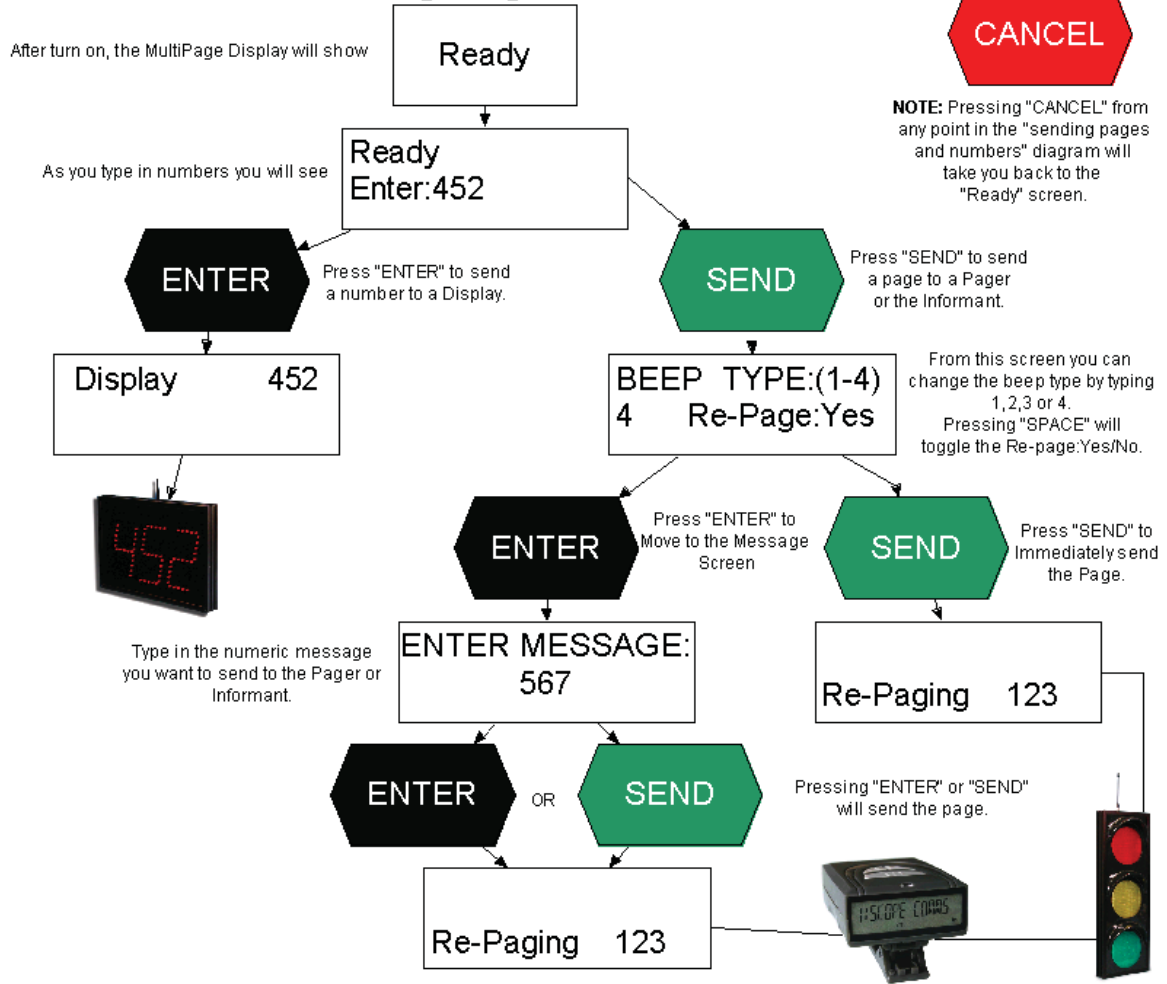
After turn on, the MultiPage Display will show

Ready

CANCEL

NOTE: Pressing "CANCEL" from any point in the "sending pages and numbers" diagram will take you back to the "Ready" screen.

As you type in numbers you will see

Ready
Enter:452

ENTER

Press "ENTER" to send a number to a Display.

SEND

Press "SEND" to send a page to a Pager or the Informant.

Display 452

452

BEEP TYPE:(1-4)
4 Re-Page:Yes

From this screen you can change the beep type by typing 1,2,3 or 4. Pressing "SPACE" will toggle the Re-page:Yes/No.

ENTER

Press "ENTER" to Move to the Message Screen

SEND

Press "SEND" to Immediately send the Page.

Type in the numeric message you want to send to the Pager or Informant.

ENTER MESSAGE:
567

Re-Paging 123

ENTER

OR

SEND

Pressing "ENTER" or "SEND" will send the page.

Re-Paging 123

1:SCOPE COMMS